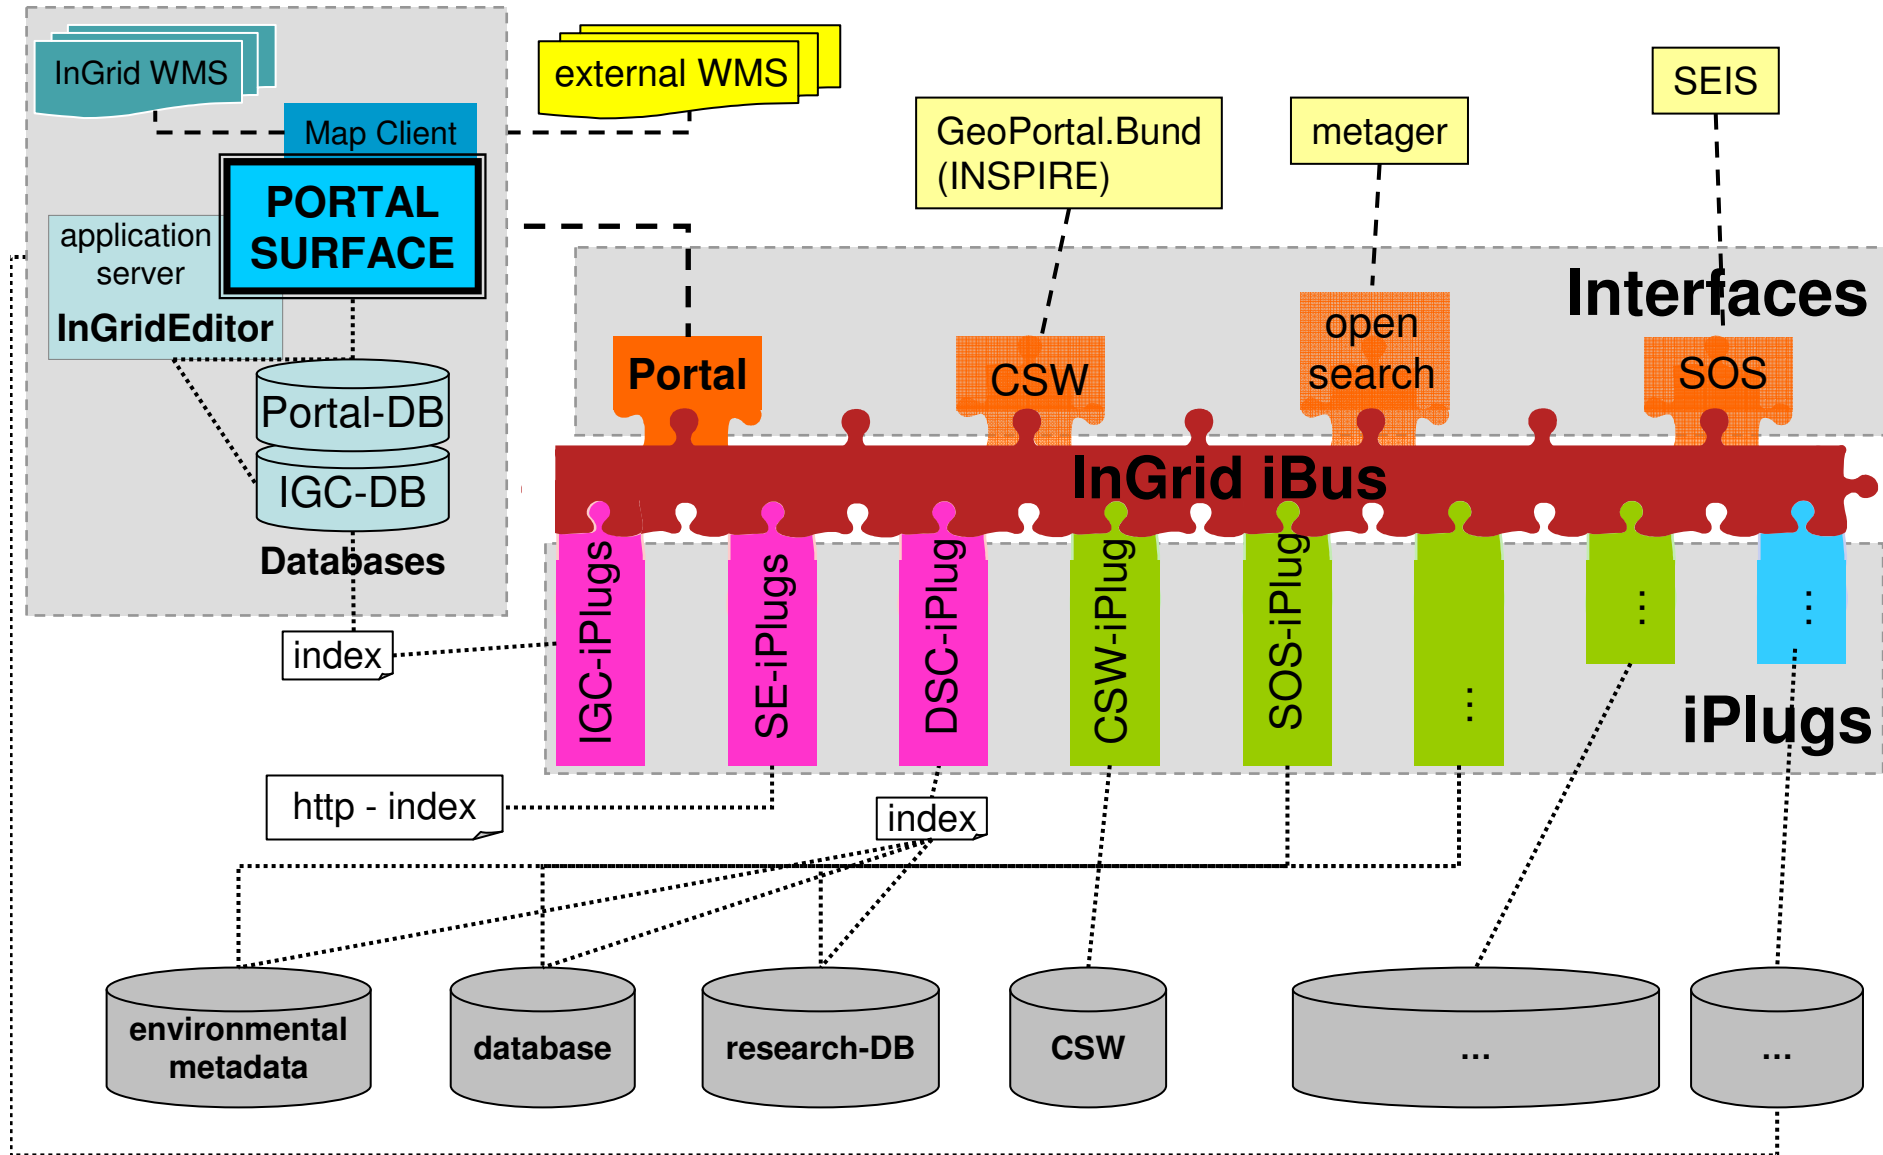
InGrid WMS

external WMS

Map Client

PORTAL SURFACE

application server

InGridEditor

Portal-DB

IGC-DB

Databases

GeoPortal.Bund (INSPIRE)

metager

SEIS

Interfaces

Portal

CSW

open search

SOS

InGrid iBus

IGC-iPlugs

SE-iPlugs

DSC-iPlug

CSW-iPlug

SOS-iPlug

:

:

:

iPlugs

index

http - index

index

environmental metadata

database

research-DB

CSW

...

...